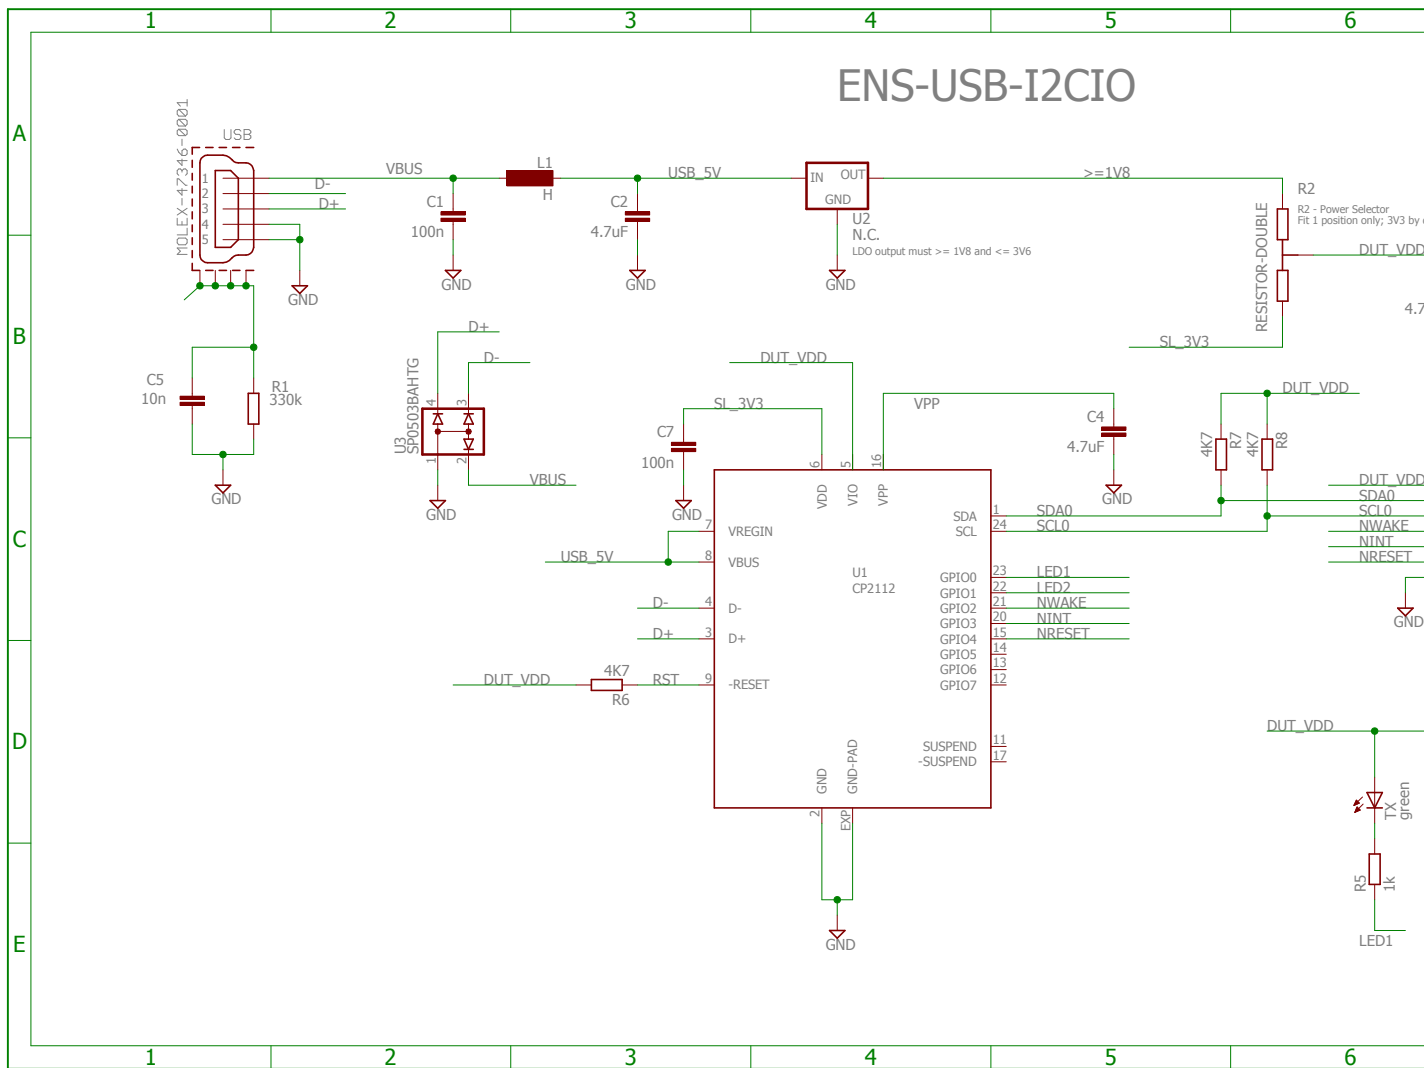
1 2 3 4 5 6

A B C D E

ENS-USB-I2CIO

MOLEX-47346-0001
USB
1 2 3 4 5
D-
D+
VBUS
GND

C1
100n
GND

L1
H

C2
4.7uF
GND

USB_5V

IN OUT
GND
U2
N.C.
LDO output must >= 1V8 and <= 3V6
GND

>=1V8

R2
R2 - Power Selector
Fit 1 position only; 3V3 by
RESISTOR-DOUBLE
DUT_VDD
SL_3V3
4.7

C5
10n
R1
330k
GND

D+
D-
U3
SP0503BAHTG
4 3
1 2
VBUS
GND

DUT_VDD
SL_3V3
C7
100n
GND
VPP
C4
4.7uF
GND

DUT_VDD
4K7 R7
4K7 R8

6 5 16
VDD VIO VPP
7 VREGIN
8 VBUS
4 D-
3 D+
9 -RESET
U1
CP2112
SDA 1
SCL 24
GPIO0 23
GPIO1 22
GPIO2 21
GPIO3 20
GPIO4 15
GPIO5 14
GPIO6 13
GPIO7 12
SUSPEND 11
-SUSPEND 17
GND GND-PAD
2 EXP

USB_5V
D-
D+
DUT_VDD
4K7
R6
RST

SDA0
SCL0
LED1
LED2
NWAKE
NINT
NRESET

DUT_VDD
SDA0
SCL0
NWAKE
NINT
NRESET
GND

GND

DUT_VDD
TX
green
R5
1k
LED1

1 2 3 4 5 6